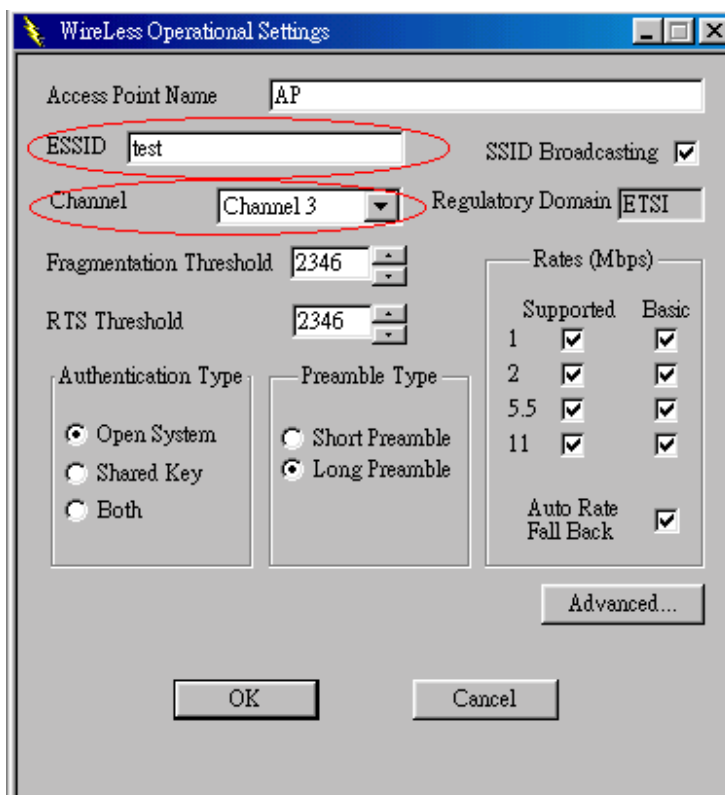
WireLess Operational Settings

Access Point Name AP

ESSID test

SSID Broadcasting

Channel Channel 3

Regulatory Domain ETSI

Fragmentation Threshold 2346

RTS Threshold 2346

Rates (Mbps)

| | Supported | Basic |
|---|---|---|
| 1 | ☑ | ☑ |
| 2 | ☑ | ☑ |
| 5.5 | ☑ | ☑ |
| 11 | ☑ | ☑ |

Auto Rate Fall Back

Authentication Type
Open System
Shared Key
Both

Preamble Type
Short Preamble
Long Preamble

Advanced...

OK

Cancel